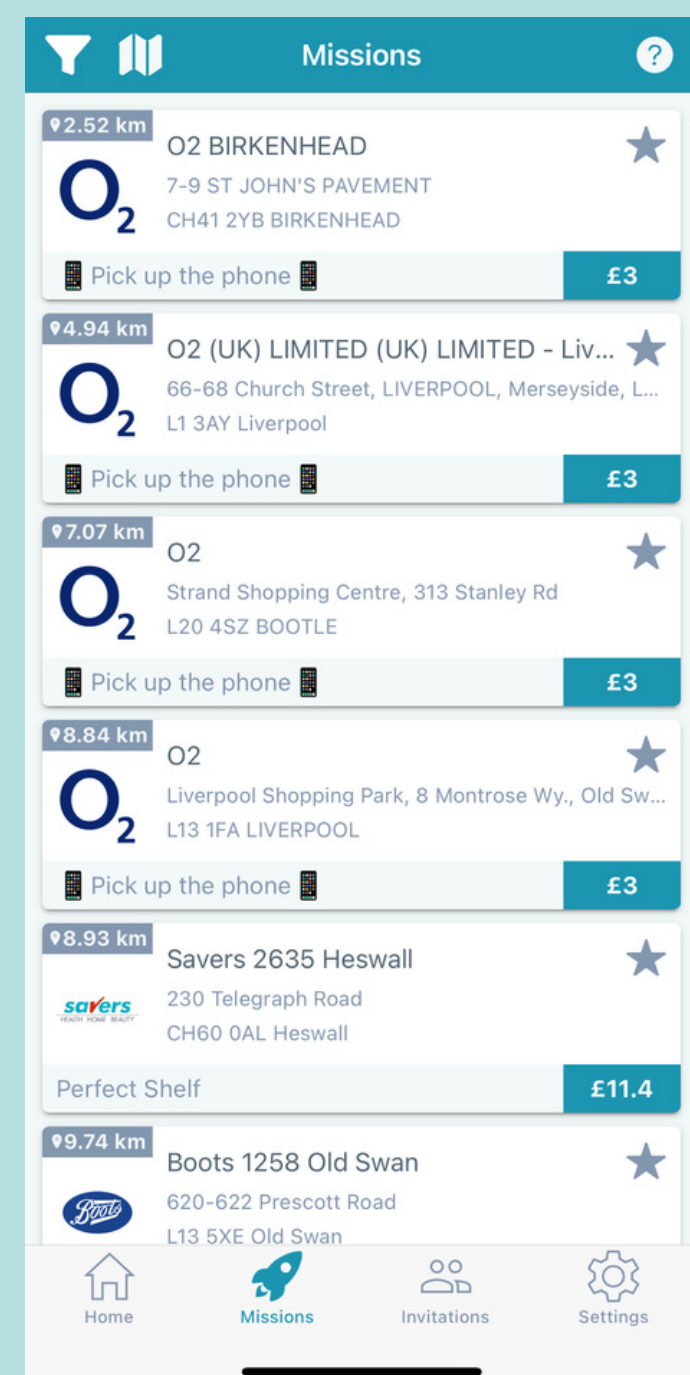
Missions

2.52 km
$O_2$
O2 BIRKENHEAD
7-9 ST JOHN'S PAVEMENT
CH41 2YB BIRKENHEAD
📱 Pick up the phone 📱
£3

4.94 km
$O_2$
O2 (UK) LIMITED (UK) LIMITED - Liv...
66-68 Church Street, LIVERPOOL, Merseyside, L...
L1 3AY Liverpool
📱 Pick up the phone 📱
£3

7.07 km
$O_2$
O2
Strand Shopping Centre, 313 Stanley Rd
L20 4SZ BOOTLE
📱 Pick up the phone 📱
£3

8.84 km
$O_2$
O2
Liverpool Shopping Park, 8 Montrose Wy., Old Sw...
L13 1FA LIVERPOOL
📱 Pick up the phone 📱
£3

8.93 km
savers
HEALTH HOME BEAUTY
Savers 2635 Heswall
230 Telegraph Road
CH60 0AL Heswall
Perfect Shelf
£11.4

9.74 km
Boots
Boots 1258 Old Swan
620-622 Prescott Road
L13 5XE Old Swan

Home
Missions
Invitations
Settings